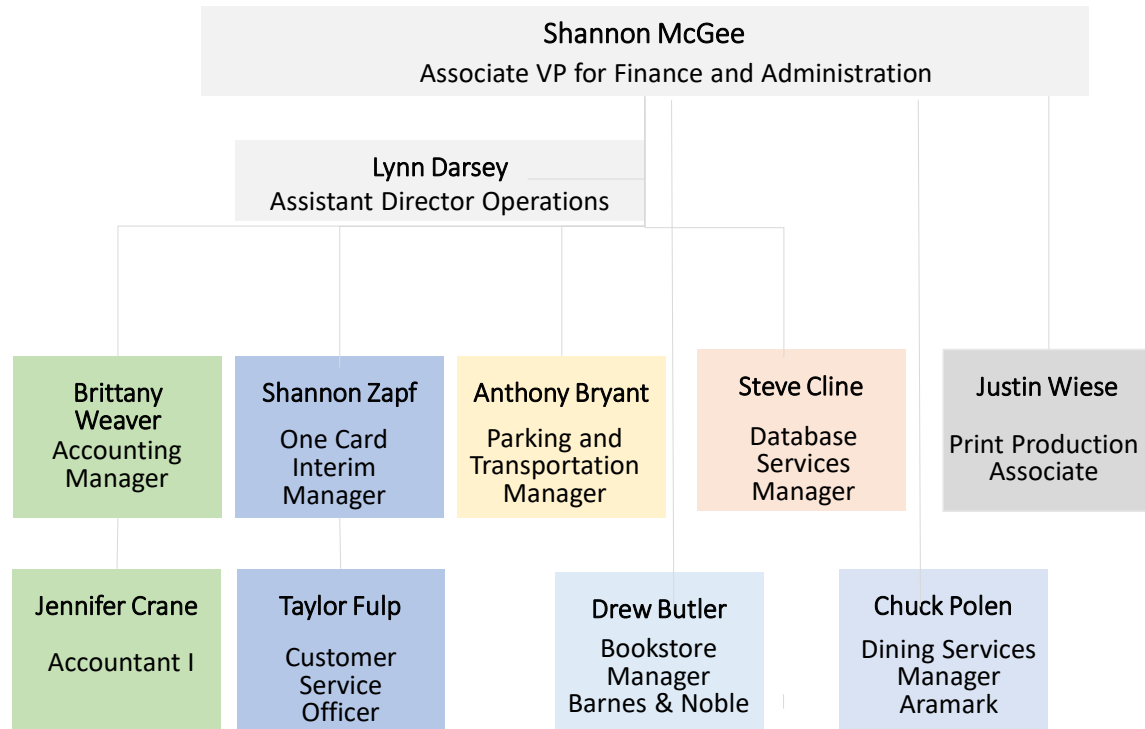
Shannon McGee
Associate VP for Finance and Administration

Lynn Darsey
Assistant Director Operations

Brittany Weaver
Accounting Manager

Shannon Zapf
One Card Interim Manager

Anthony Bryant
Parking and Transportation Manager

Steve Cline
Database Services Manager

Justin Wiese
Print Production Associate

Jennifer Crane
Accountant I

Taylor Fulp
Customer Service Officer

Drew Butler
Bookstore Manager Barnes & Noble

Chuck Polen
Dining Services Manager Aramark